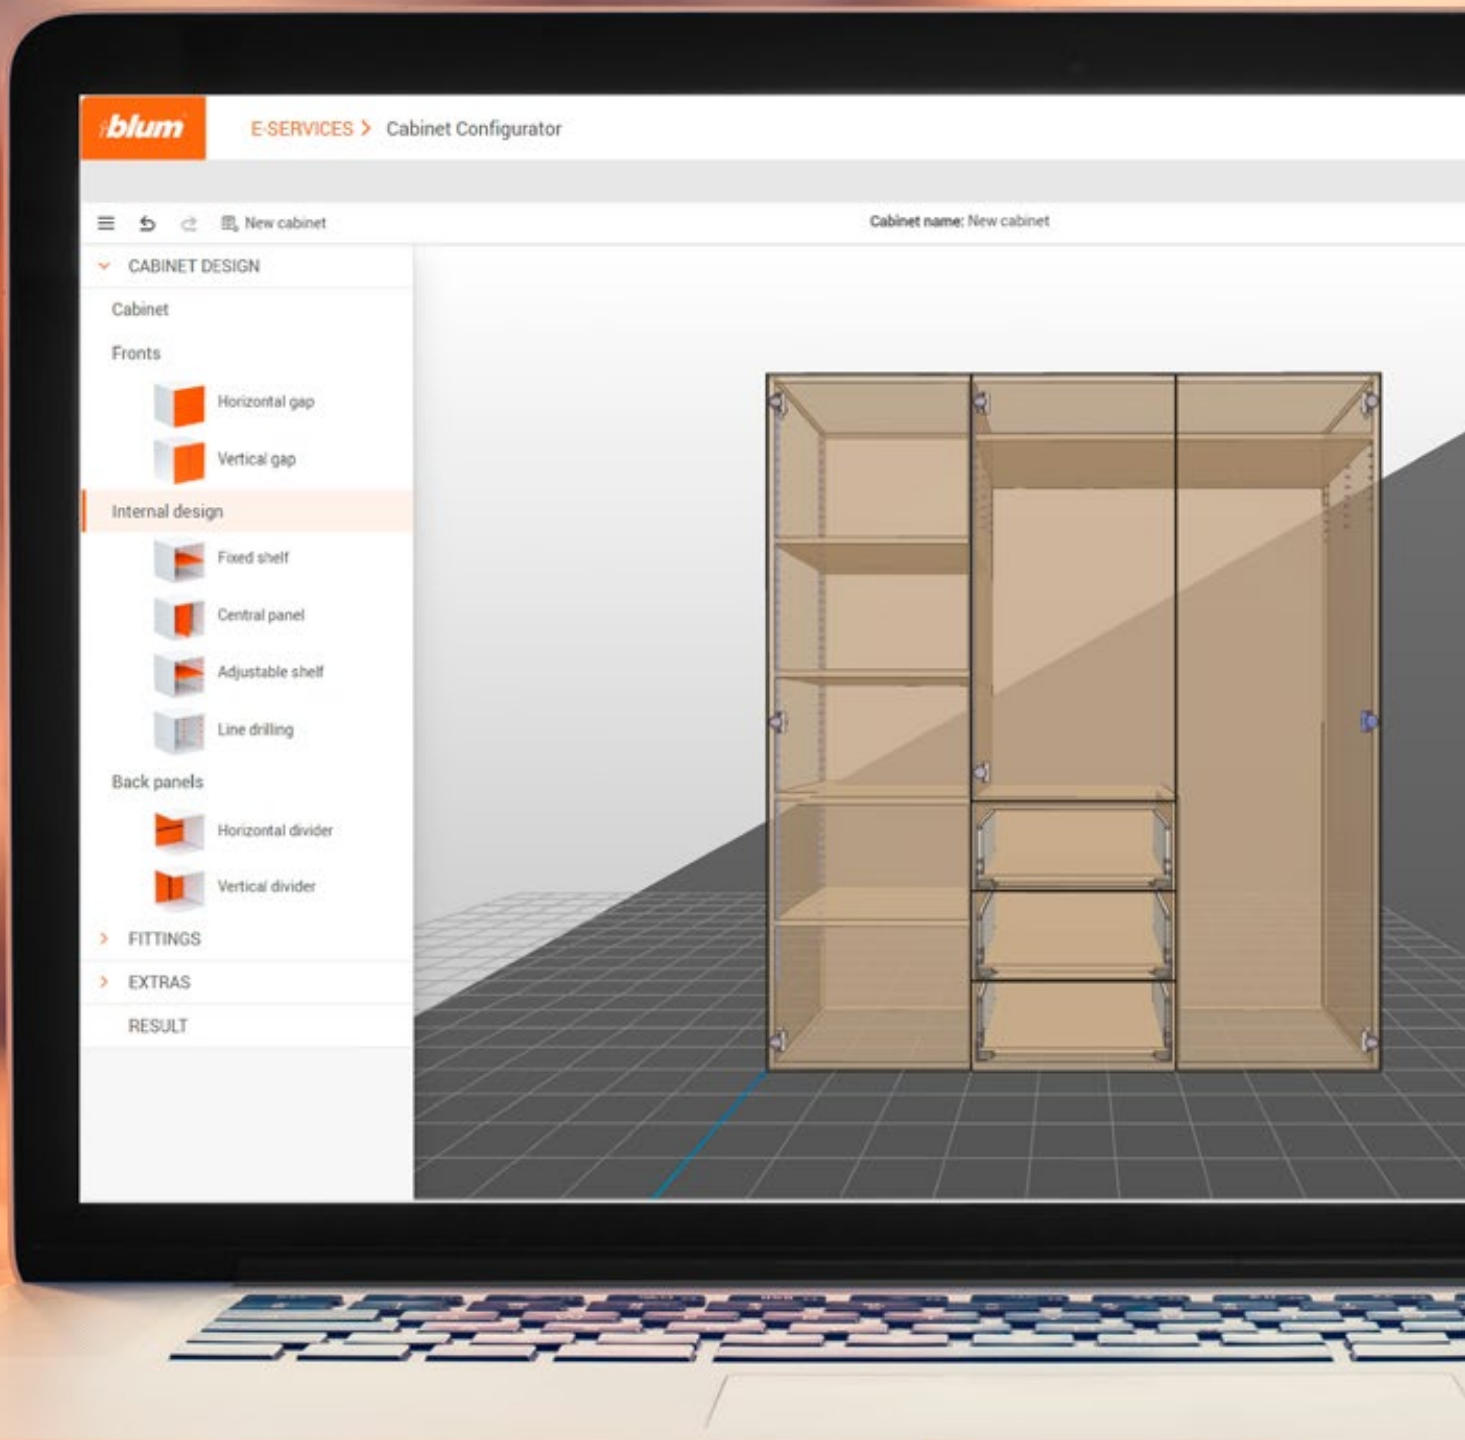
blum

E-SERVICES > Cabinet Configurator

New cabinet

Cabinet name: New cabinet

CABINET DESIGN

Cabinet

Fronts

Horizontal gap

Vertical gap

Internal design

Fixed shelf

Central panel

Adjustable shelf

Line drilling

Back panels

Horizontal divider

Vertical divider

FITTINGS

EXTRAS

RESULT